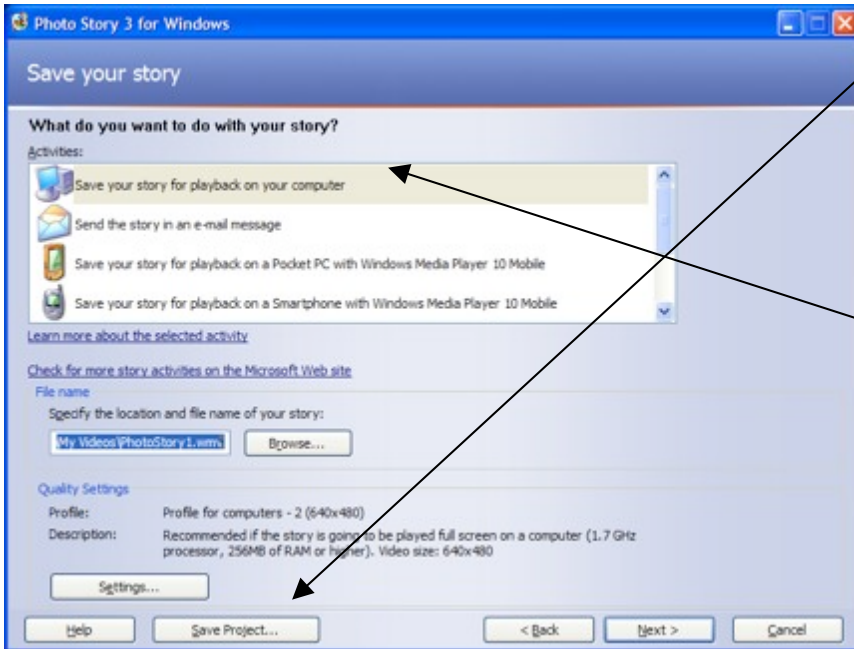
Photo Story 3 for Windows

Save your story

What do you want to do with your story?

Activities:

Save your story for playback on your computer

Send the story in an e-mail message

Save your story for playback on a Pocket PC with Windows Media Player 10 Mobile

Save your story for playback on a Smartphone with Windows Media Player 10 Mobile

Learn more about the selected activity

Check for more story activities on the Microsoft Web site

File name

Specify the location and file name of your story:

My Videos\PhotoStory1.wmv

Browse...

Quality Settings

Profile: Profile for computers - 2 (640x480)

Description: Recommended if the story is going to be played full screen on a computer (1.7 GHz processor, 256MB of RAM or higher). Video size: 640x480

Settings...

Help

Save Project...

< Back

Next >

Cancel